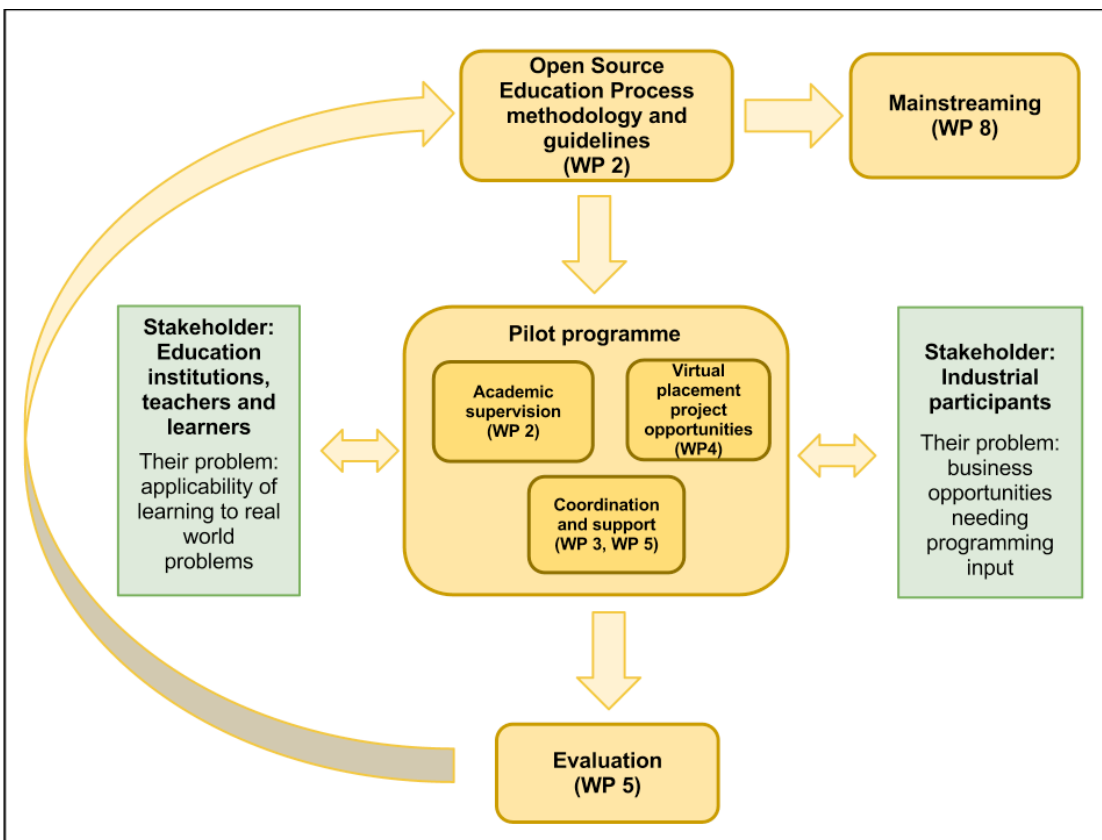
Open Source Education Process methodology and guidelines (WP 2)

Mainstreaming (WP 8)

Stakeholder: Education institutions, teachers and learners

Their problem: applicability of learning to real world problems

Pilot programme

Academic supervision (WP 2)

Virtual placement project opportunities (WP4)

Coordination and support (WP 3, WP 5)

Stakeholder: Industrial participants

Their problem: business opportunities needing programming input

Evaluation (WP 5)